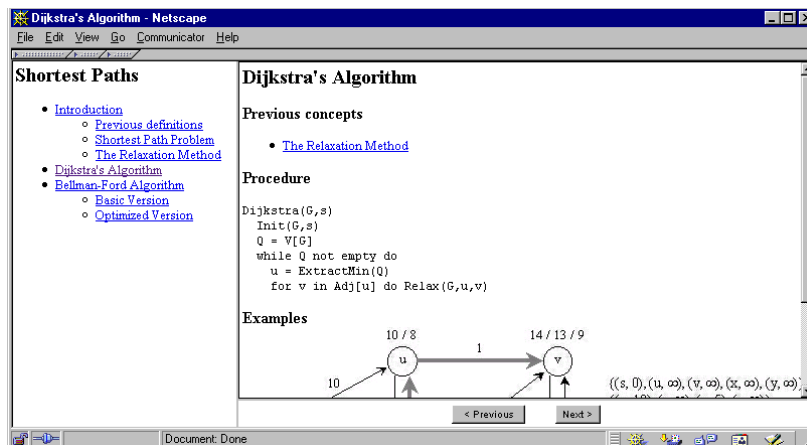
Dijkstra's Algorithm - Netscape

File Edit View Go Communicator Help

Shortest Paths

- Introduction
  - Previous definitions
  - Shortest Path Problem
  - The Relaxation Method
- Dijkstra's Algorithm
- Bellman-Ford Algorithm
  - Basic Version
  - Optimized Version

Dijkstra's Algorithm

Previous concepts

- The Relaxation Method

Procedure

Dijkstra(G,s)
  Init(G,s)
  Q = V[G]
  while Q not empty do
    u = ExtractMin(Q)
    for v in Adj[u] do Relax(G,u,v)

Examples

10 / 8
u
1
14 / 13 / 9
v
10
((s, 0), (u, ∞), (v, ∞), (x, ∞), (y, ∞)
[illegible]

< Previous
Next >

Document: Done